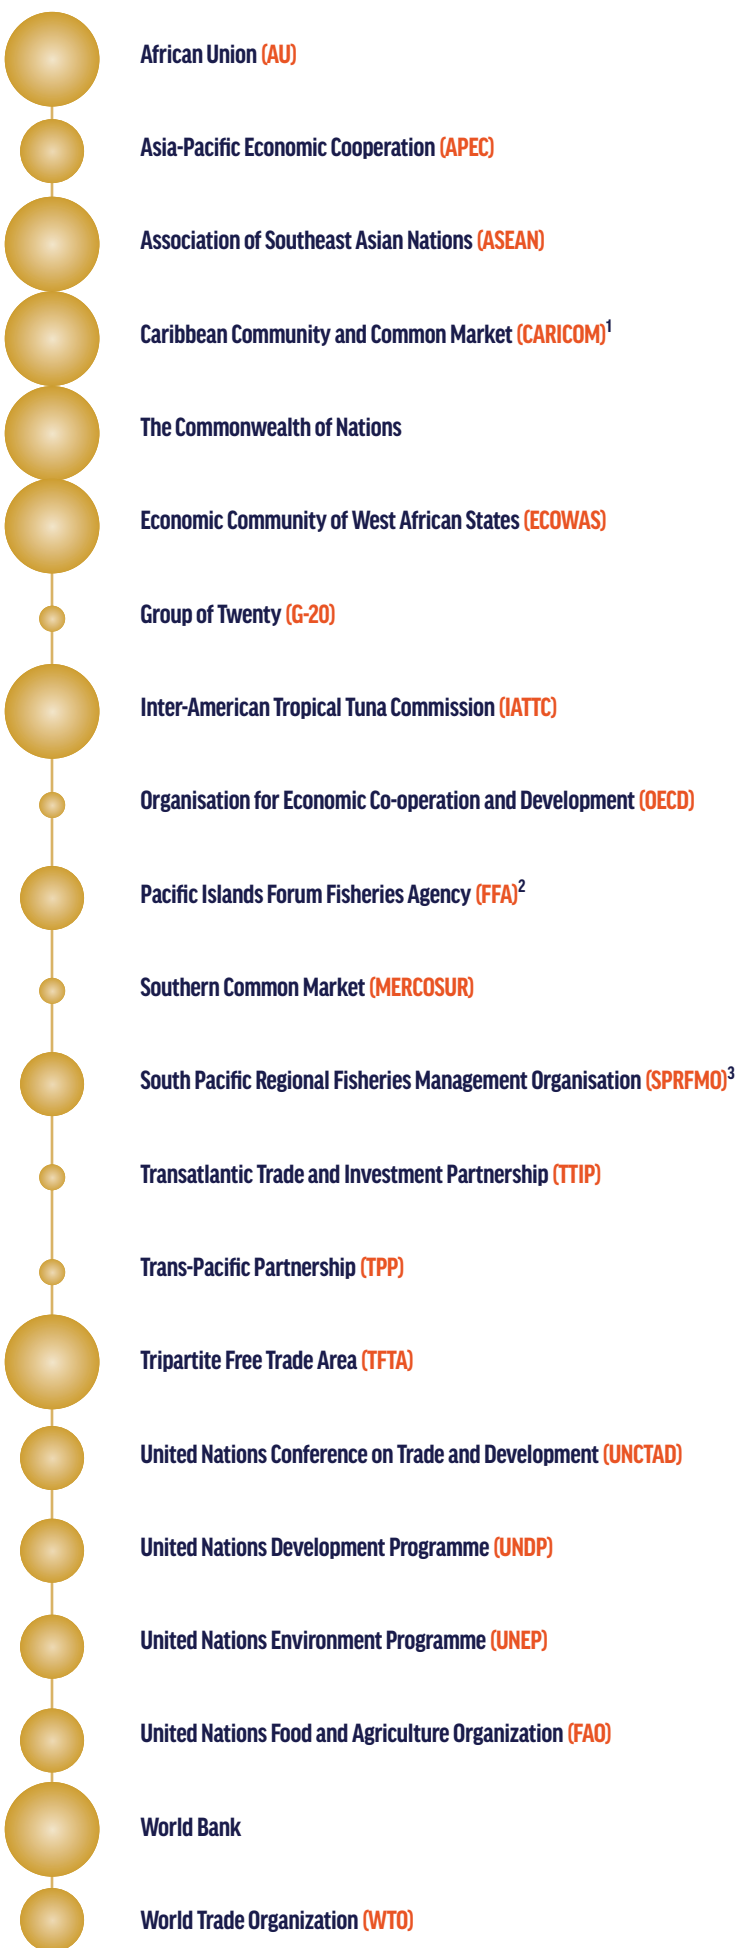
African Union (AU)

Asia-Pacific Economic Cooperation (APEC)

Association of Southeast Asian Nations (ASEAN)

Caribbean Community and Common Market (CARICOM)$^1$

The Commonwealth of Nations

Economic Community of West African States (ECOWAS)

Group of Twenty (G-20)

Inter-American Tropical Tuna Commission (IATTC)

Organisation for Economic Co-operation and Development (OECD)

Pacific Islands Forum Fisheries Agency (FFA)$^2$

Southern Common Market (MERCOSUR)

South Pacific Regional Fisheries Management Organisation (SPRFMO)$^3$

Transatlantic Trade and Investment Partnership (TTIP)

Trans-Pacific Partnership (TPP)

Tripartite Free Trade Area (TFTA)

United Nations Conference on Trade and Development (UNCTAD)

United Nations Development Programme (UNDP)

United Nations Environment Programme (UNEP)

United Nations Food and Agriculture Organization (FAO)

World Bank

World Trade Organization (WTO)